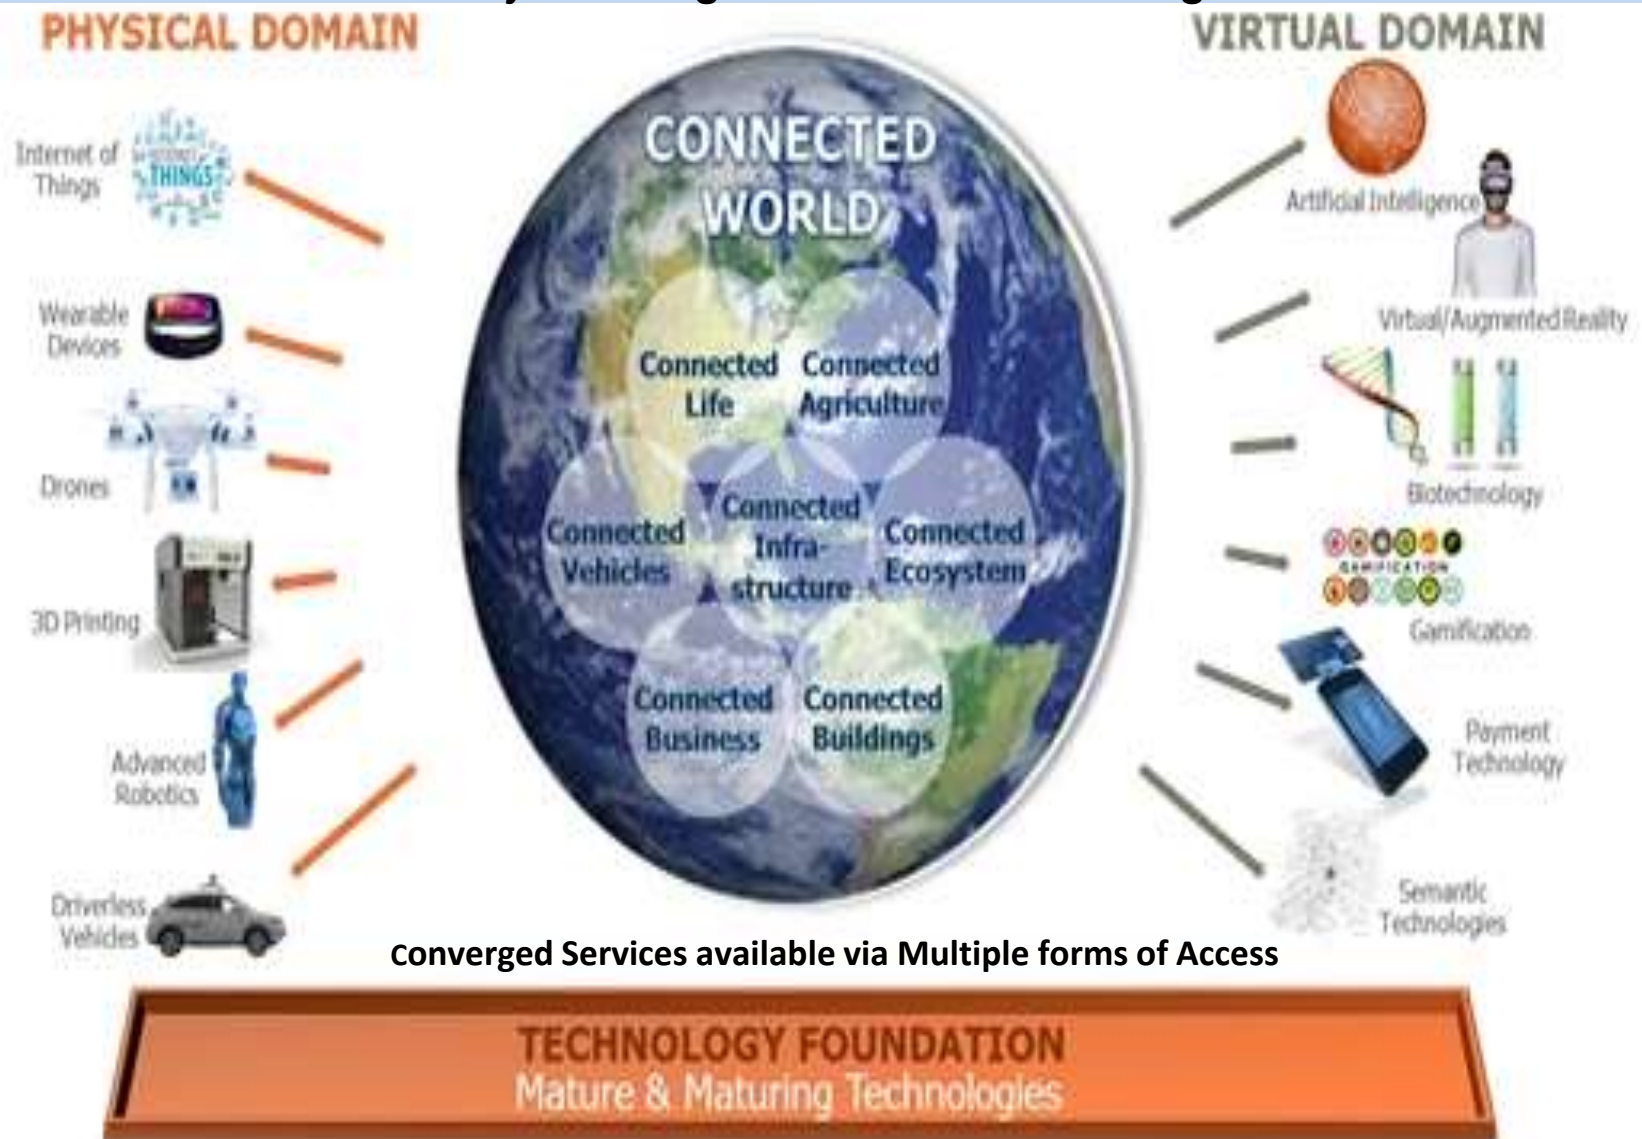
PHYSICAL DOMAIN

VIRTUAL DOMAIN

Internet of Things

THINGS

Wearable Devices

Drones

3D Printing

Advanced Robotics

Driverless Vehicles

CONNECTED WORLD

Connected Life

Connected Agriculture

Connected Vehicles

Connected Infrastructure

Connected Ecosystem

Connected Business

Connected Buildings

Artificial Intelligence

Virtual/Augmented Reality

Biotechnology

GAMIFICATION

Gamification

Payment Technology

Semantic Technologies

Converged Services available via Multiple forms of Access

TECHNOLOGY FOUNDATION
Mature & Maturing Technologies